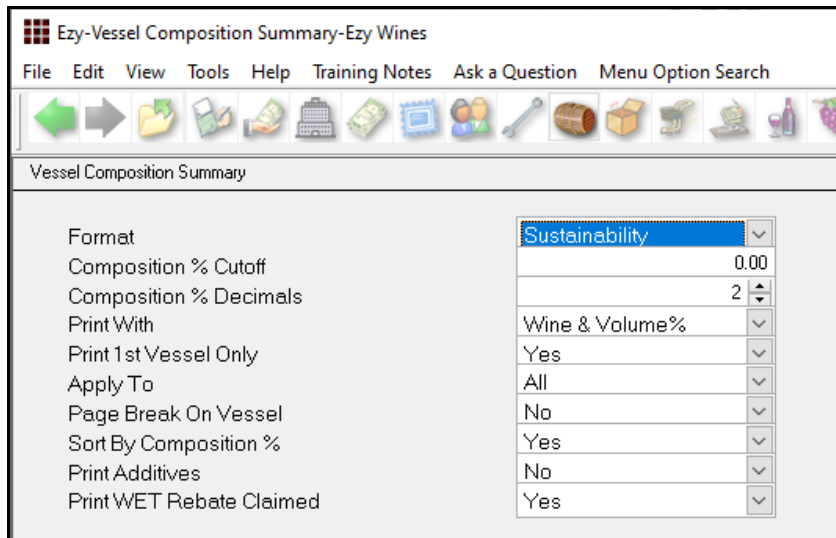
Ezy-Vessel Composition Summary-Ezy Wines

File Edit View Tools Help Training Notes Ask a Question Menu Option Search

Vessel Composition Summary

| | |
|---|---|
| Format | Sustainability |
| Composition % Cutoff | 0.00 |
| Composition % Decimals | 2 |
| Print With | Wine & Volume% |
| Print 1st Vessel Only | Yes |
| Apply To | All |
| Page Break On Vessel | No |
| Sort By Composition % | Yes |
| Print Additives | No |
| Print WET Rebate Claimed | Yes |